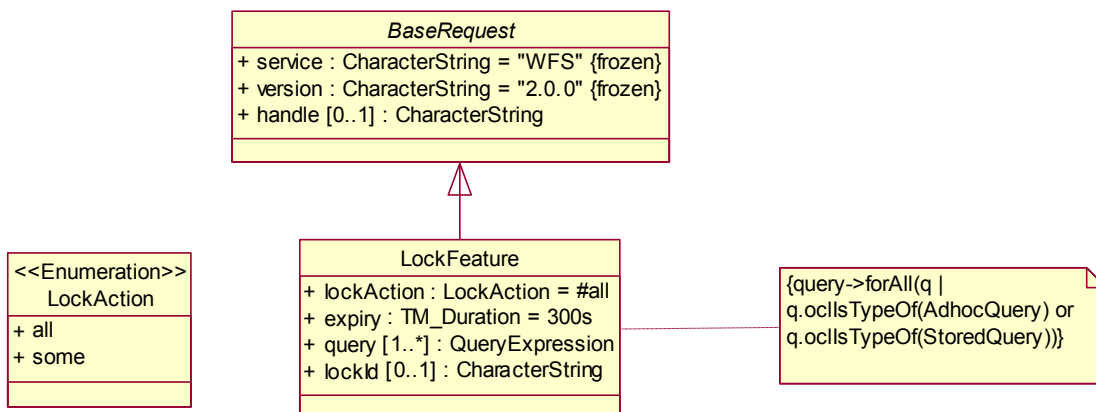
BaseRequest
+ service : CharacterString = "WFS" {frozen}
+ version : CharacterString = "2.0.0" {frozen}
+ handle [0..1] : CharacterString

<<Enumeration>>
LockAction
+ all
+ some

LockFeature
+ lockAction : LockAction = #all
+ expiry : TM_Duration = 300s
+ query [1..*] : QueryExpression
+ lockId [0..1] : CharacterString

{query->forAll(q | q.oclIsTypeOf(AdhocQuery) or q.oclIsTypeOf(StoredQuery))}